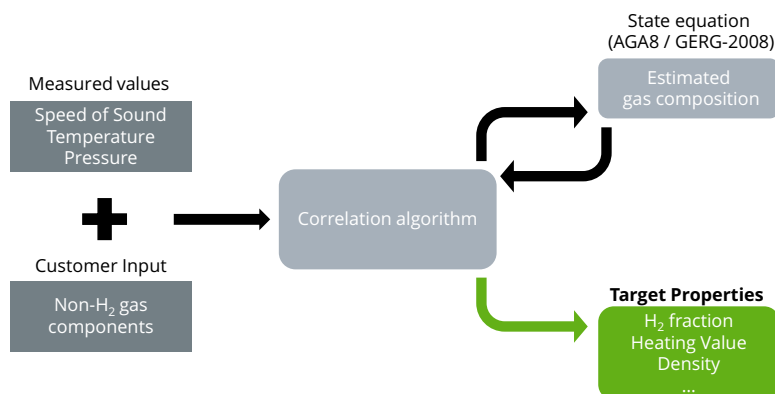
Measured values

Speed of Sound
Temperature
Pressure

Customer Input

Non-$H_2$ gas components

Correlation algorithm

State equation (AGA8 / GERG-2008)

Estimated gas composition

Target Properties

$H_2$ fraction
Heating Value
Density
...